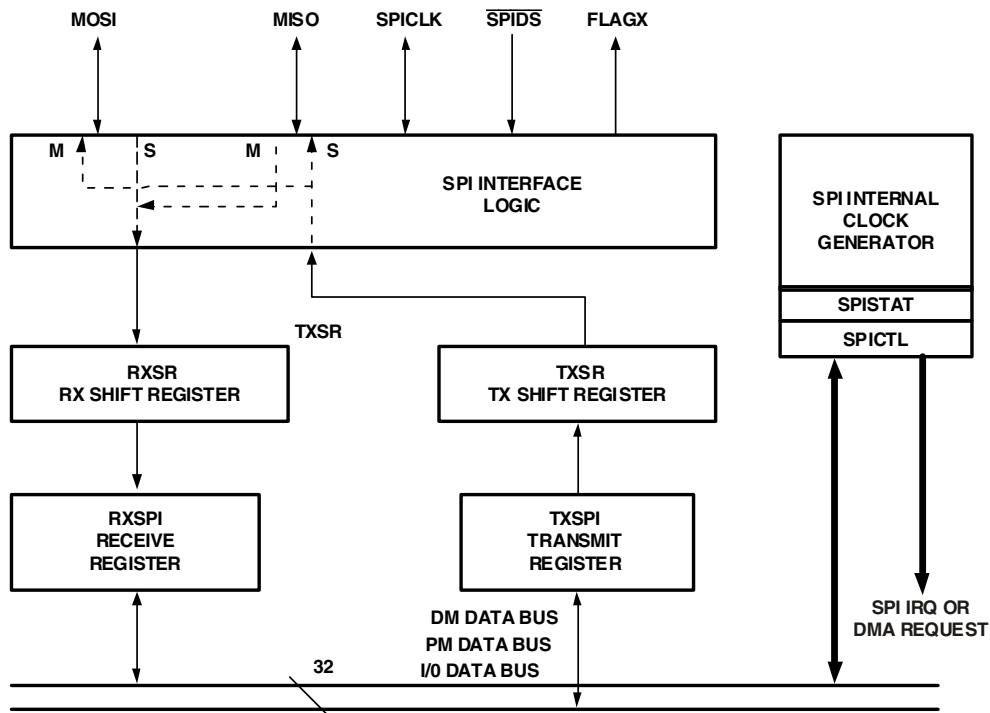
MOSI

MISO

SPICLK

$\overline{SPIDS}$

FLAGX

M

S

M

S

SPI INTERFACE LOGIC

SPI INTERNAL CLOCK GENERATOR

SPISTAT

SPICTL

TXSR

RXSR RX SHIFT REGISTER

TXSR TX SHIFT REGISTER

RXSPI RECEIVE REGISTER

TXSPI TRANSMIT REGISTER

DM DATA BUS
PM DATA BUS
I/0 DATA BUS

SPI IRQ OR DMA REQUEST

32